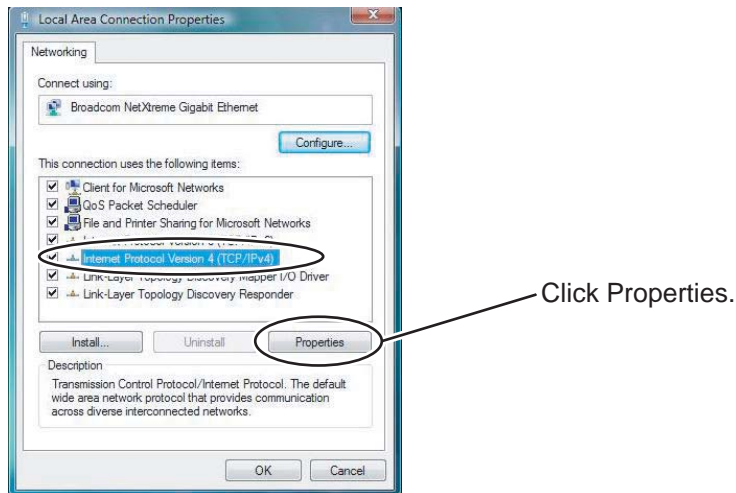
Local Area Connection Properties

Networking

Connect using:

Broadcom NetXtreme Gigabit Ethernet

Configure...

This connection uses the following items:

Client for Microsoft Networks
QoS Packet Scheduler
File and Printer Sharing for Microsoft Networks
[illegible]
Internet Protocol Version 4 (TCP/IPv4)
Link-Layer Topology Discovery Mapper I/O Driver
Link-Layer Topology Discovery Responder

Install...
Uninstall
Properties

Description
Transmission Control Protocol/Internet Protocol. The default wide area network protocol that provides communication across diverse interconnected networks.

OK
Cancel

Click Properties.